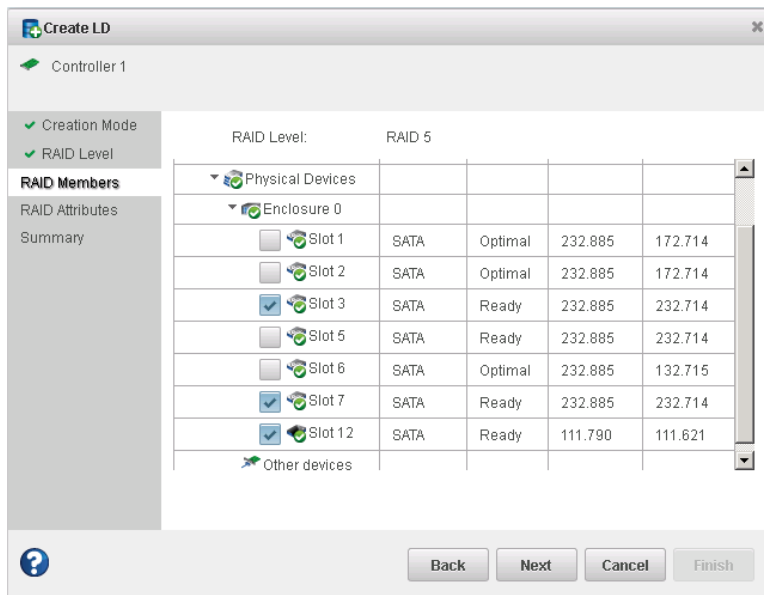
Create LD

Controller 1

Creation Mode
RAID Level
RAID Members
RAID Attributes
Summary

RAID Level: RAID 5

| | | | | |
|---|---|---|---|---|
| Physical Devices | | | | |
| Enclosure 0 | | | | |
| Slot 1 | SATA | Optimal | 232.885 | 172.714 |
| Slot 2 | SATA | Optimal | 232.885 | 172.714 |
| Slot 3 | SATA | Ready | 232.885 | 232.714 |
| Slot 5 | SATA | Ready | 232.885 | 232.714 |
| Slot 6 | SATA | Optimal | 232.885 | 132.715 |
| Slot 7 | SATA | Ready | 232.885 | 232.714 |
| Slot 12 | SATA | Ready | 111.790 | 111.621 |
| Other devices | | | | |

Back Next Cancel Finish